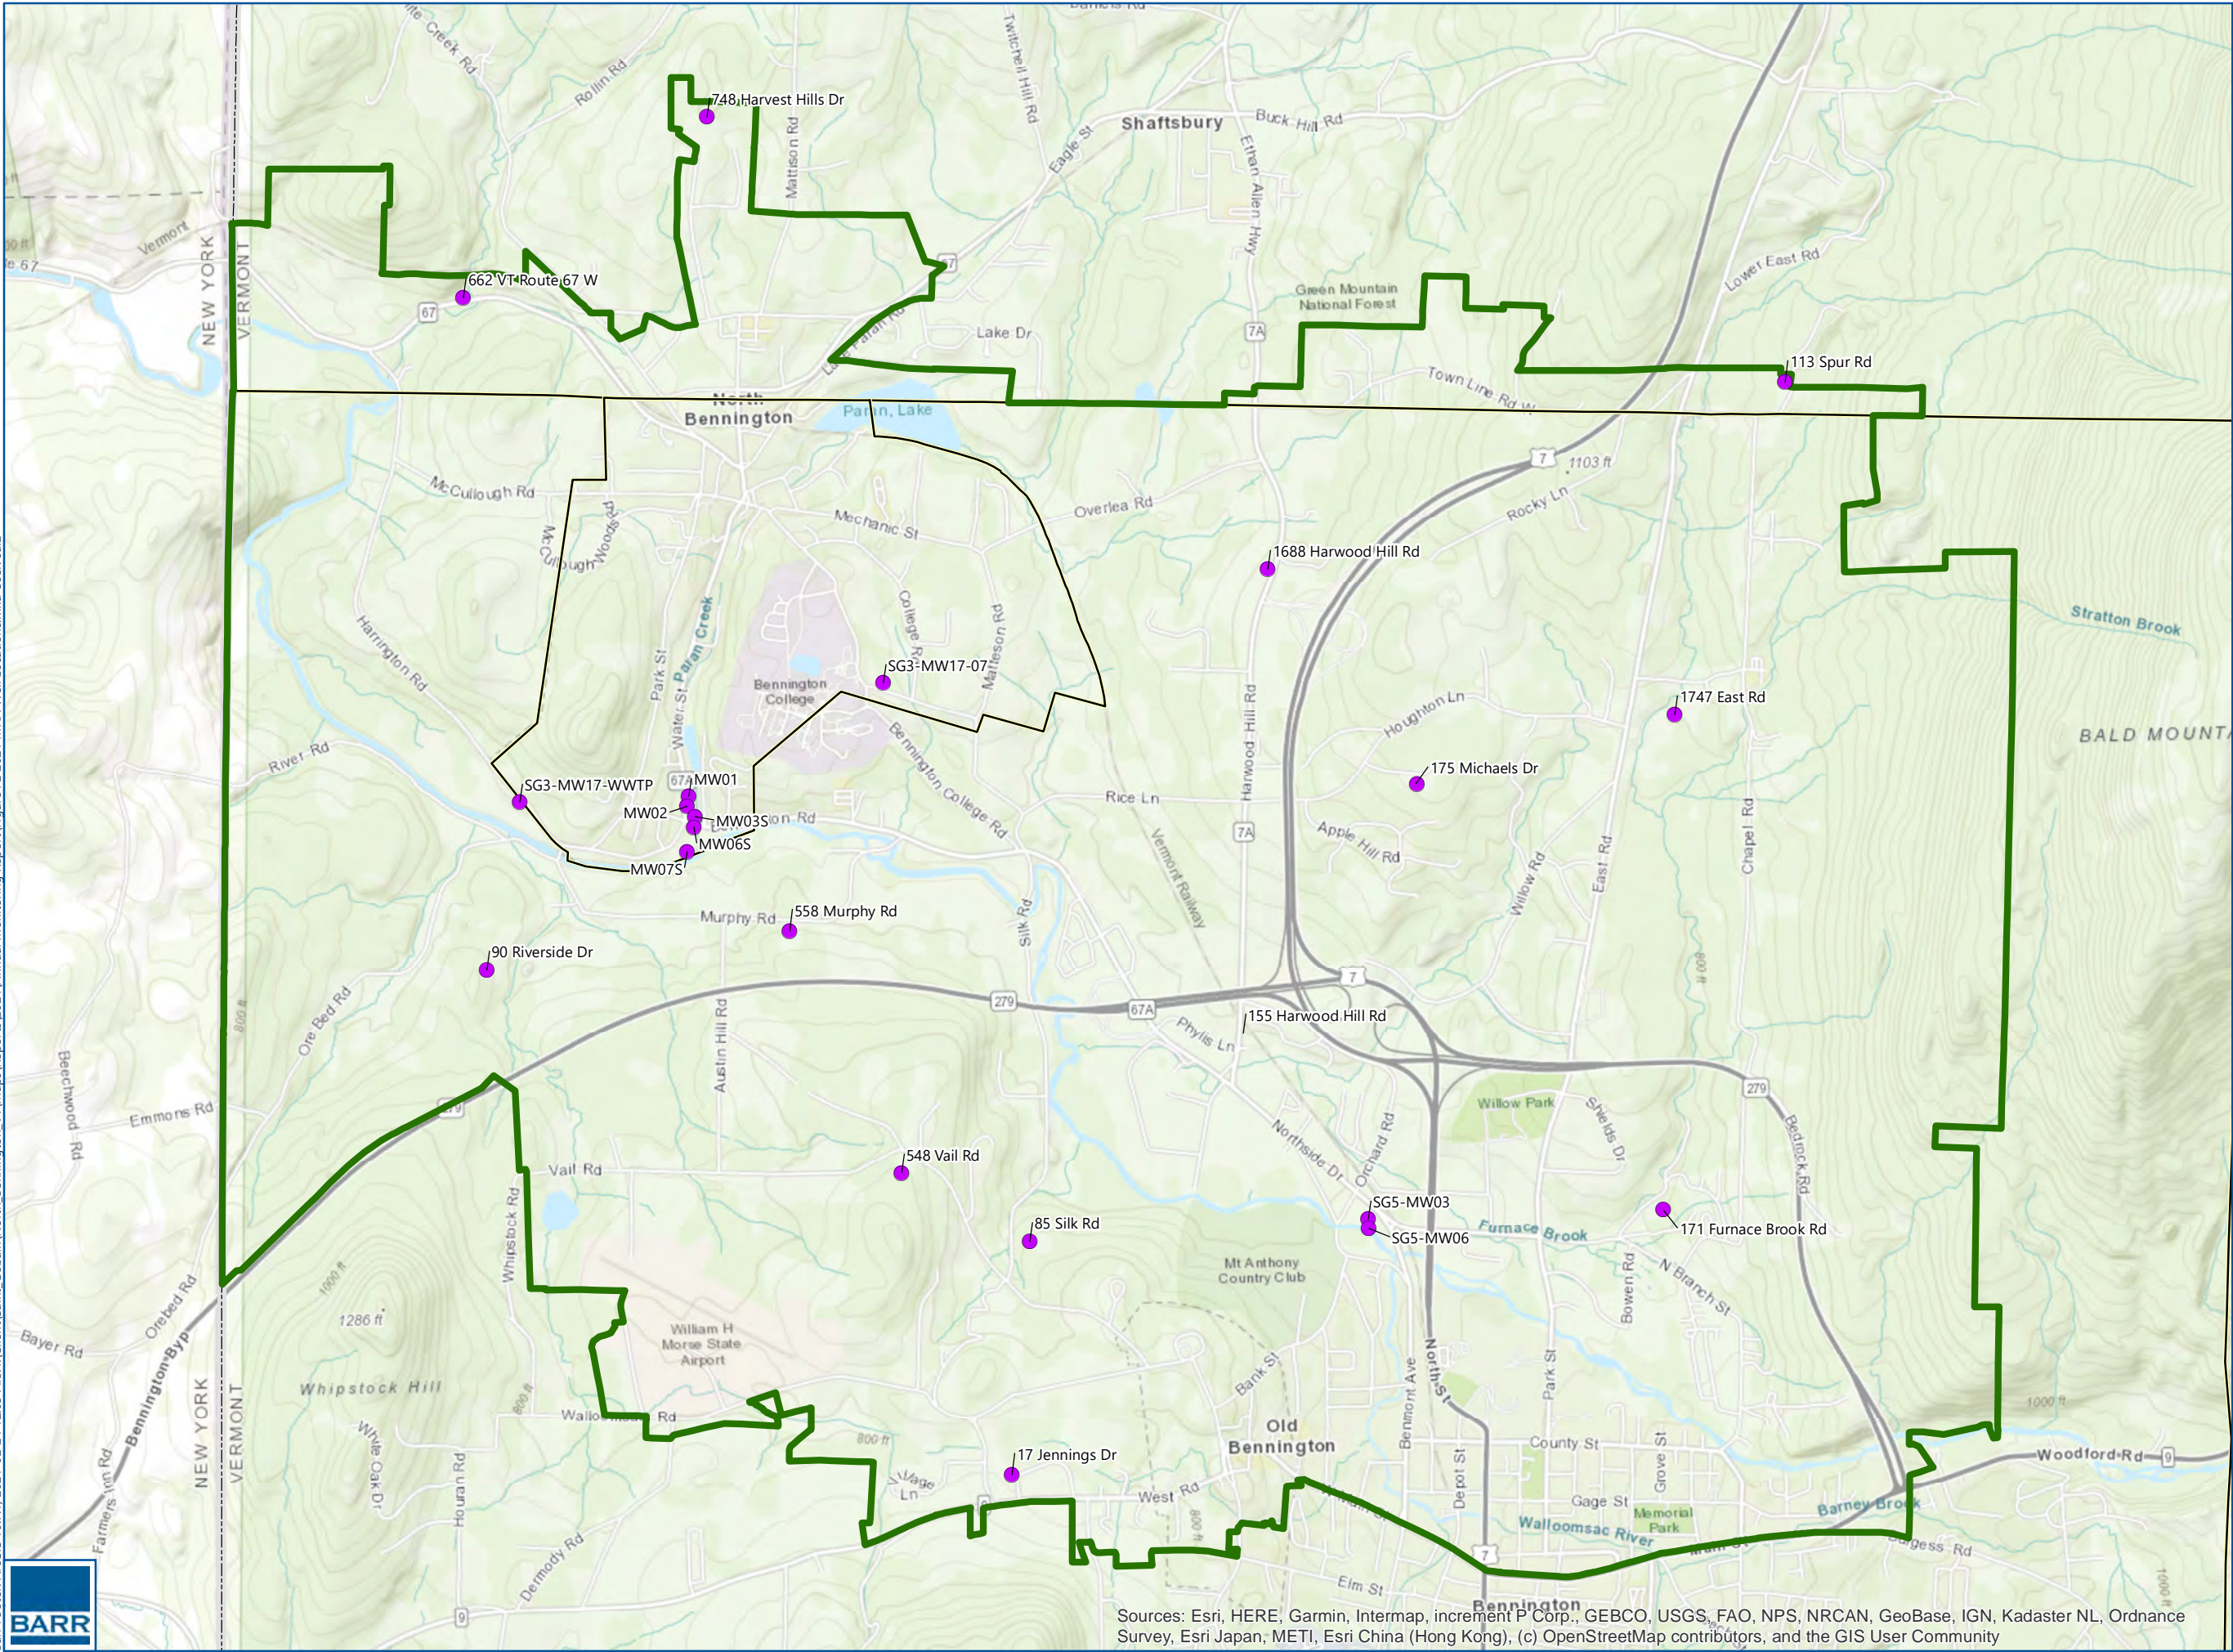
748 Harvest Hills Dr
662 VT Route 67 W
113 Spur Rd
1688 Harwood Hill Rd
SG3-MW17-07
1747 East Rd
175 Michaels Dr
SG3-MW17-WWTP
MW01
MW02
MW03S
MW06S
MW07S
558 Murphy Rd
90 Riverside Dr
155 Harwood Hill Rd
548 Vail Rd
85 Silk Rd
SG5-MW03
SG5-MW06
171 Furnace Brook Rd
17 Jennings Dr

Shaftsbury
North Bennington
Paran Lake
Bennington College
Green Mountain National Forest
Old Bennington
Bennington
Mt Anthony Country Club
William H Morse State Airport
Willow Park
Memorial Park
Whipstock Hill
BALD MOUNTA
Stratton Brook
Furnace Brook
Walloomsac River
Barney Brook
Paran Creek
NEW YORK
VERMONT
NEW YORK
VERMONT

Rollin Rd
Mattison Rd
Twitchell Hill Rd
Eagle St
Buck Hill Rd
Ethan Allen Hwy
Lower East Rd
Lake Dr
Town Line Rd W
McCullough Rd
Mechanic St
Overlea Rd
Rocky Ln
Harrington Rd
Park St
Water St
College Rd
Matteson Rd
Bennington College Rd
Houghton Ln
River Rd
Rice Ln
Harwood Hill Rd
Apple Hill Rd
Willow Rd
East Rd
Chapel Rd
Vermont Railway
Murphy Rd
Silk Rd
Ore Bed Rd
Austin Hill Rd
Phylis Ln
Beechwood Rd
Emmons Rd
Northside Dr
Orchard Rd
Shields Dr
Bedrock Rd
Vail Rd
Whipstock Rd
N Branch St
Bowen Rd
Bayer Rd
Orebed Rd
Bennington Byp
Walloomsac Rd
Bank St
Benmont Ave
North St
Park St
County St
Grove St
Woodford Rd
Gage St
Depot St
West Rd
Village Ln
White Oak Dr
Houran Rd
Farmers Inn Rd
Dermody Rd
Elm St
Burgess Rd
1103 ft
1286 ft
800 ft
1000 ft

Sources: Esri, HERE, Garmin, Intermap, increment P Corp., GEBCO, USGS, FAO, NPS, NRCAN, GeoBase, IGN, Kadaster NL, Ordnance Survey, Esri Japan, METI, Esri China (Hong Kong), (c) OpenStreetMap contributors, and the GIS User Community

BARR